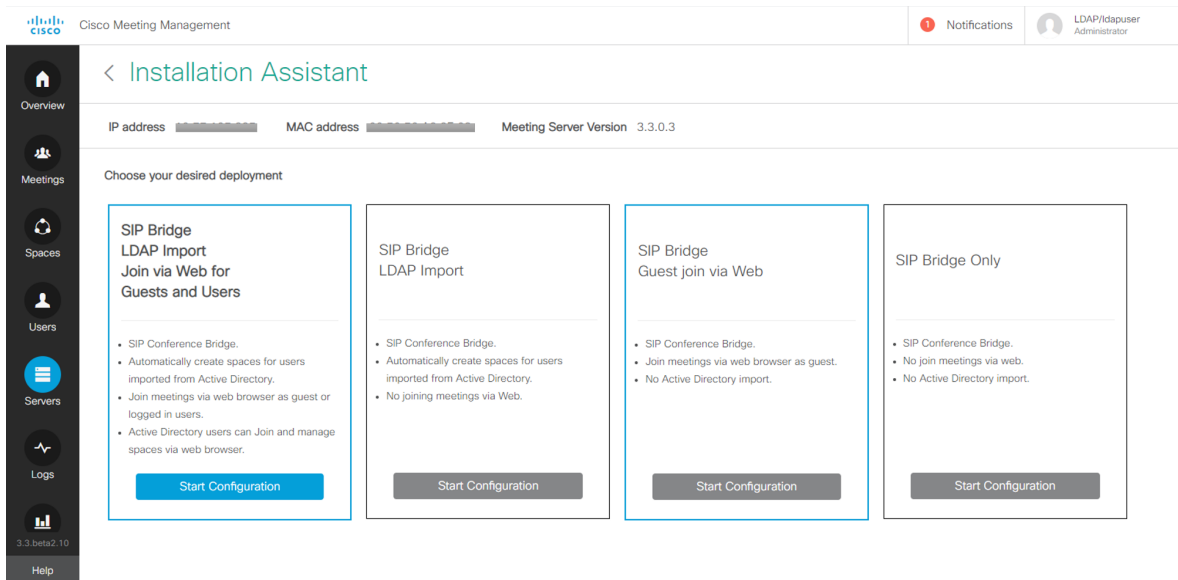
cisco Cisco Meeting Management

1 Notifications

LDAP/ldapuser
Administrator

Overview
Meetings
Spaces
Users
Servers
Logs
3.3.beta2.10
Help

< Installation Assistant

IP address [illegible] MAC address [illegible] Meeting Server Version 3.3.0.3

Choose your desired deployment

SIP Bridge
LDAP Import
Join via Web for Guests and Users

- SIP Conference Bridge.
- Automatically create spaces for users imported from Active Directory.
- Join meetings via web browser as guest or logged in users.
- Active Directory users can Join and manage spaces via web browser.

Start Configuration

SIP Bridge
LDAP Import

- SIP Conference Bridge.
- Automatically create spaces for users imported from Active Directory.
- No joining meetings via Web.

Start Configuration

SIP Bridge
Guest join via Web

- SIP Conference Bridge.
- Join meetings via web browser as guest.
- No Active Directory import.

Start Configuration

SIP Bridge Only

- SIP Conference Bridge.
- No join meetings via web.
- No Active Directory import.

Start Configuration